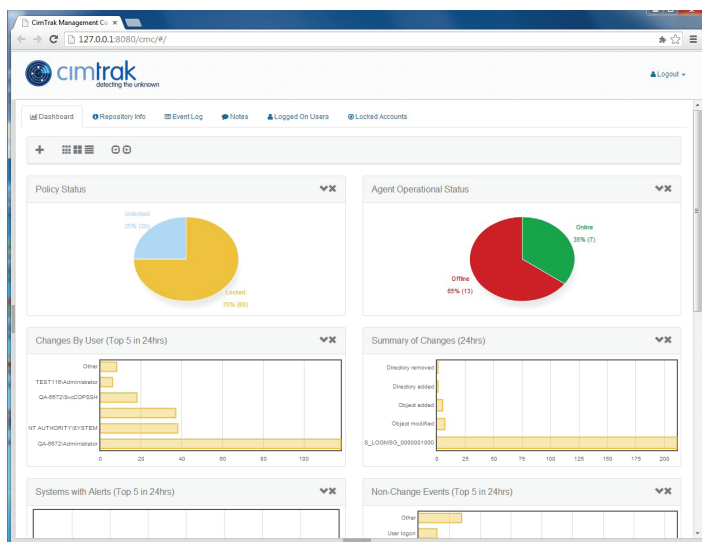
CimTrak Management Co ×

127.0.0.1:8080/cmc/#/

cimtrak
detecting the unknown

Logout

Dashboard
Repository Info
Event Log
Notes
Logged On Users
Locked Accounts

Policy Status

Unlocked
25% (20)

Locked
75% (60)

Agent Operational Status

Online
35% (7)

Offline
65% (13)

Changes By User (Top 5 in 24hrs)

Other
TEST116\Administrator
QA-6672\SvcCDPSSH

NT AUTHORITY\SYSTEM
QA-6672\Administrator

0 20 40 60 80 100

Summary of Changes (24hrs)

Directory removed
Directory added
Object added
Object modified
S_LOGMSG_0000001000

0 25 50 75 100 125 150 175 200

Systems with Alerts (Top 5 in 24hrs)

Non-Change Events (Top 5 in 24hrs)

Other
User logon